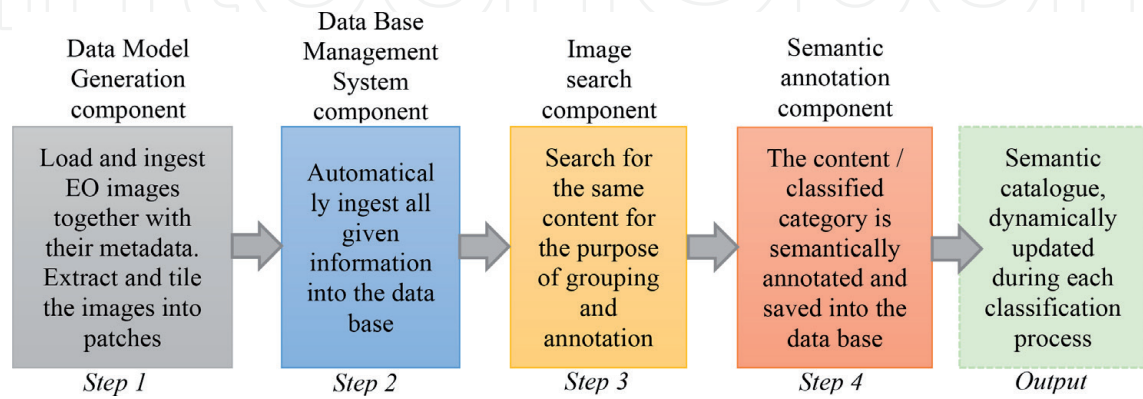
Data Model Generation component

Load and ingest EO images together with their metadata. Extract and tile the images into patches

Step 1

Data Base Management System component

Automatical ly ingest all given information into the data base

Step 2

Image search component

Search for the same content for the purpose of grouping and annotation

Step 3

Semantic annotation component

The content / classified category is semantically annotated and saved into the data base

Step 4

Semantic catalogue, dynamically updated during each classification process

Output